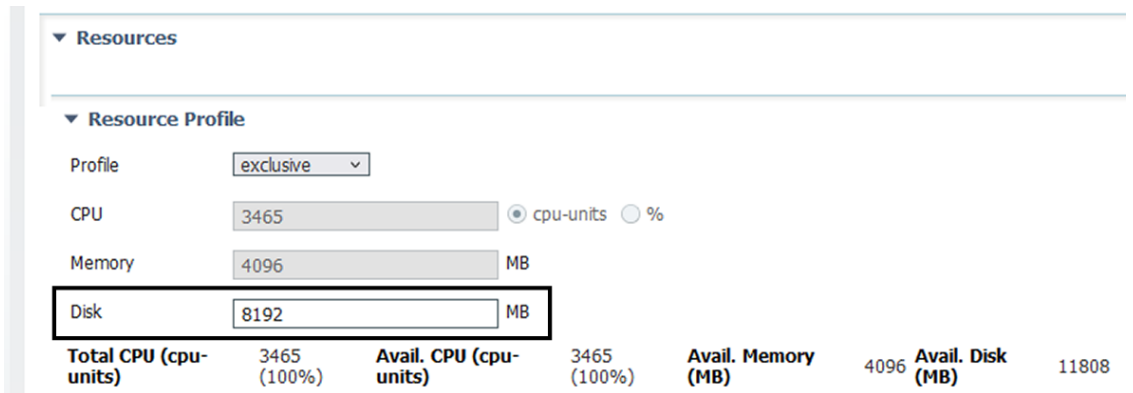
▼ Resources

▼ Resource Profile

Profile exclusive

CPU 3465 cpu-units %

Memory 4096 MB

Disk 8192 MB

| Total CPU (cpu-units) | 3465 (100%) | Avail. CPU (cpu-units) | 3465 (100%) | Avail. Memory (MB) | 4096 | Avail. Disk (MB) | 11808 |
|---|---|---|---|---|---|---|---|